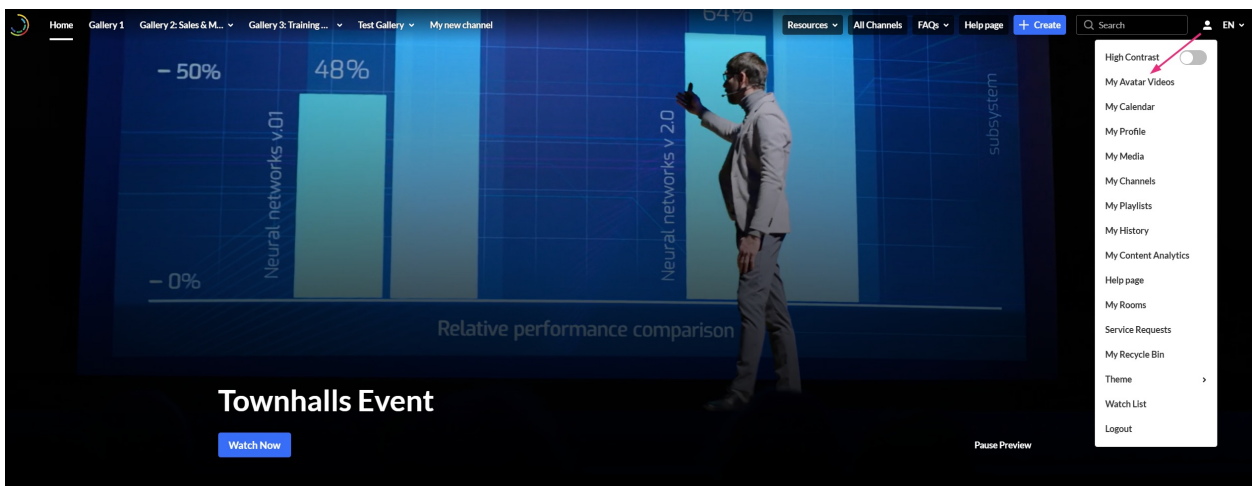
Home Gallery 1 Gallery 2: Sales & M... Gallery 3: Training ... Test Gallery My new channel

64%

Resources All Channels FAQs Help page + Create Search EN

– 50% 48%

Neural networks v.01

Neural networks v 2.0

subsystem

– 0%

Relative performance comparison

High Contrast
My Avatar Videos
My Calendar
My Profile
My Media
My Channels
My Playlists
My History
My Content Analytics
Help page
My Rooms
Service Requests
My Recycle Bin
Theme
Watch List
Logout

Townhalls Event

Watch Now

Pause Preview